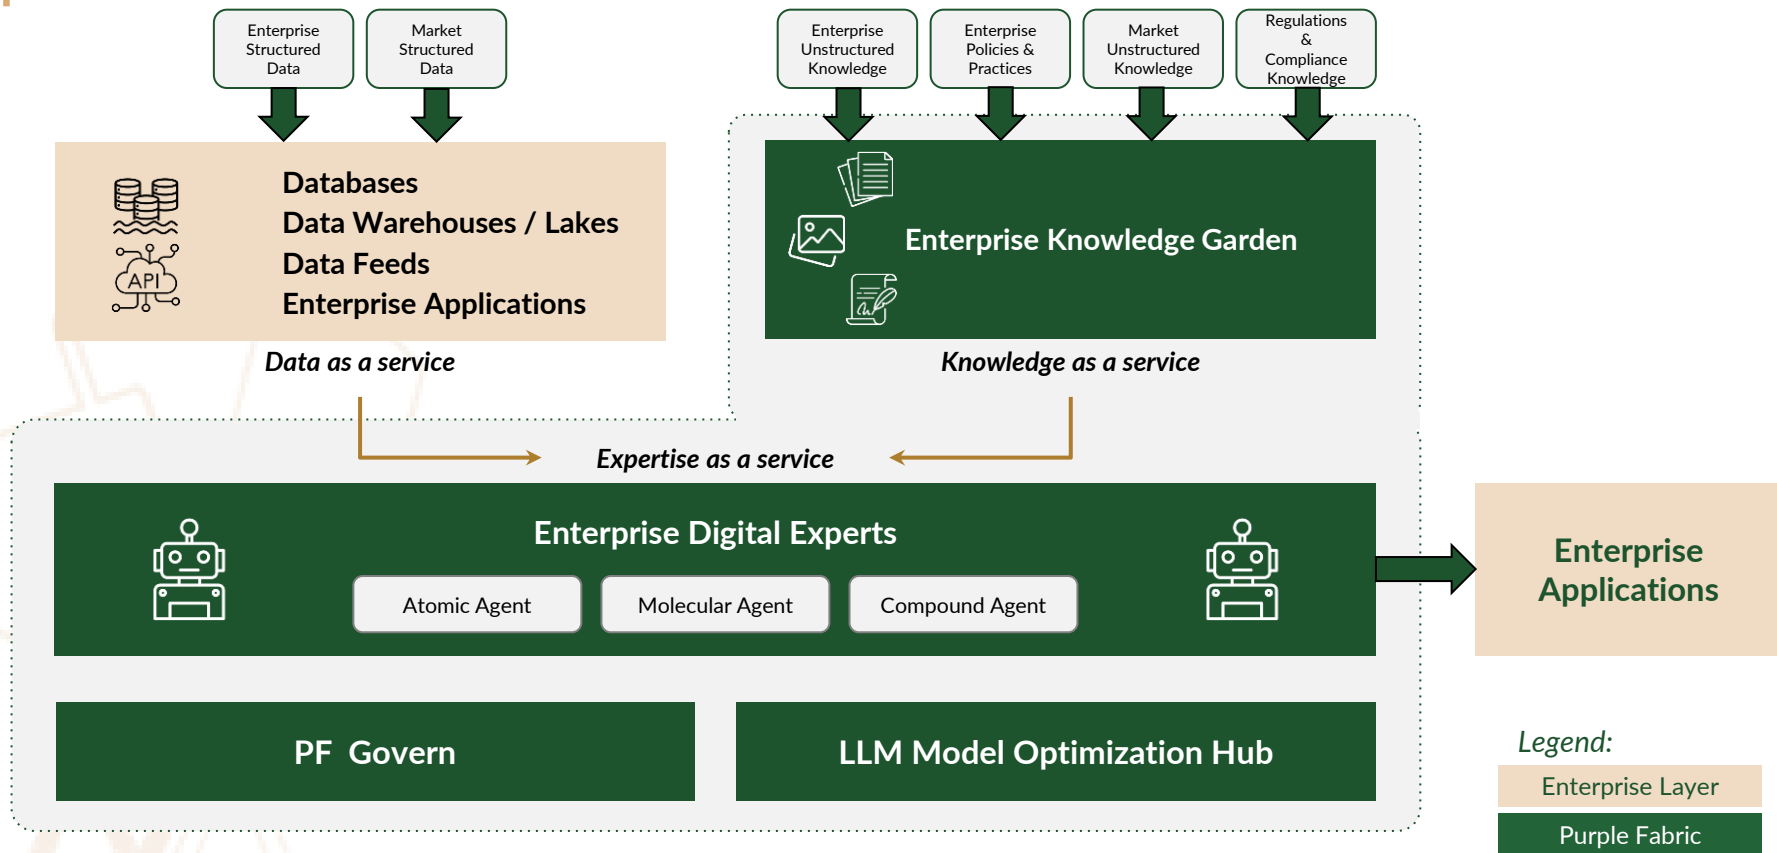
Enterprise Structured Data

Market Structured Data

Enterprise Unstructured Knowledge

Enterprise Policies & Practices

Market Unstructured Knowledge

Regulations & Compliance Knowledge

Databases
Data Warehouses / Lakes
Data Feeds
Enterprise Applications

API

Data as a service

Enterprise Knowledge Garden

Knowledge as a service

Expertise as a service

Enterprise Digital Experts

Atomic Agent

Molecular Agent

Compound Agent

Enterprise Applications

PF Govern

LLM Model Optimization Hub

Legend:

Enterprise Layer

Purple Fabric